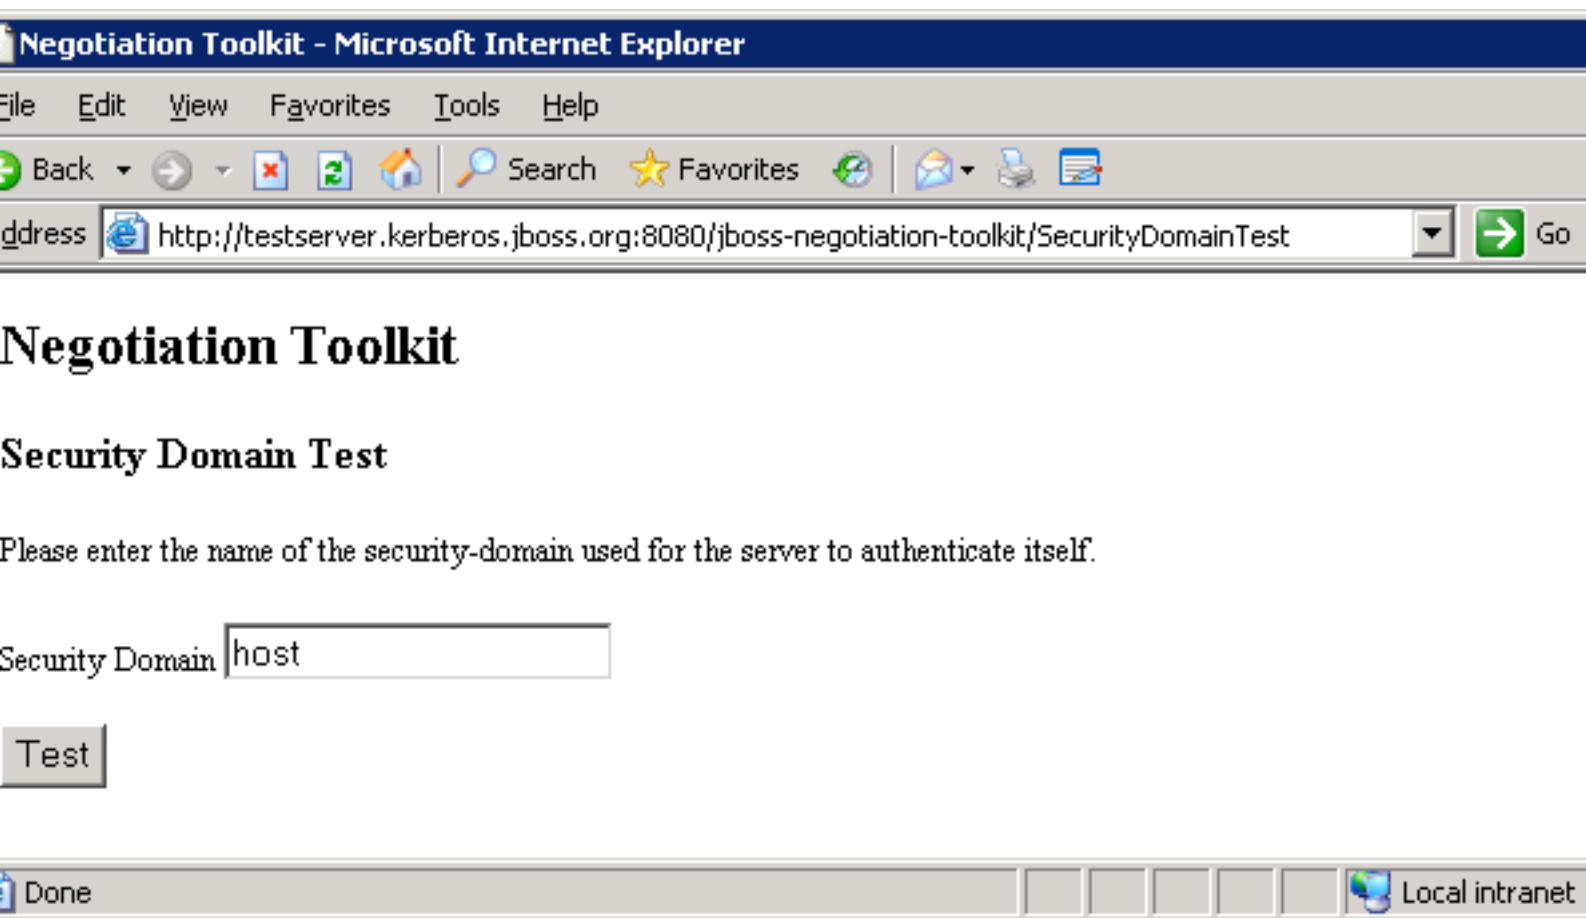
Negotiation Toolkit - Microsoft Internet Explorer

File Edit View Favorites Tools Help

Back Search Favorites

ddress http://testserver.kerberos.jboss.org:8080/jboss-negotiation-toolkit/SecurityDomainTest Go

# Negotiation Toolkit

## Security Domain Test

Please enter the name of the security-domain used for the server to authenticate itself.

Security Domain host

Test

Done Local intranet